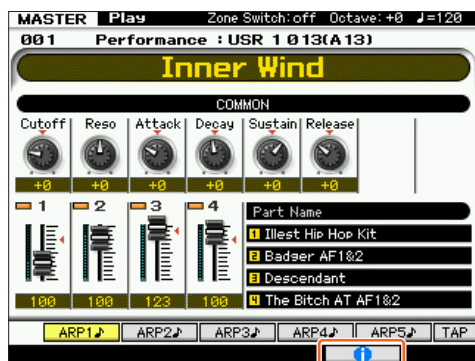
MASTER Play Zone Switch:off Octave:+0 ♩=120
001 Performance :USR 1 013(A13)
Inner Wind
COMMON
Cutoff Reso Attack Decay Sustain Release
+0 +0 +0 +0 +0 +0
1 2 3 4
100 100 123 100
Part Name
1 Illest Hip Hop Kit
2 Badger AF1&2
3 Descendant
4 The Bitch AT AF1&2
ARP1♪ ARP2♪ ARP3♪ ARP4♪ ARP5♪ TAP